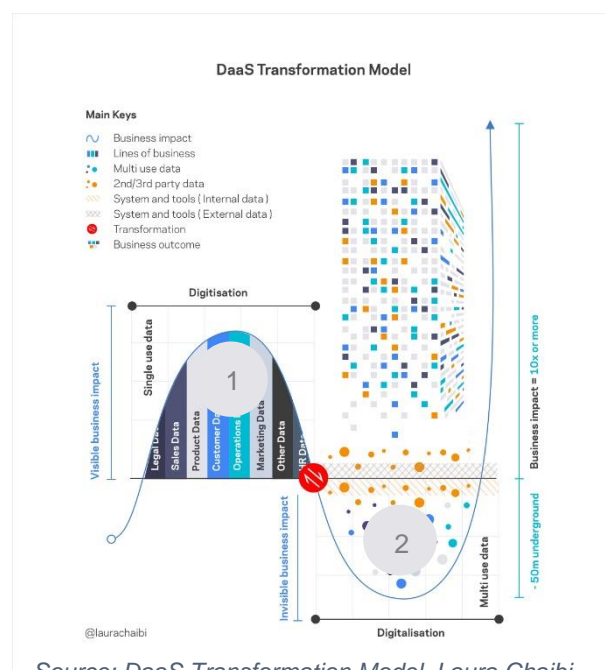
DaaS Transformation Model

Main Keys
Business impact
Lines of business
Multi use data
2nd/3rd party data
System and tools ( Internal data )
System and tools ( External data )
Transformation
Business outcome

Digitisation

Single use data

1

Visible business impact

Legal D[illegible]
Sales Data
Product Data
Customer D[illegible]
Operations
Marketing Data
Other Data
HR Data

Business impact = 10x or more

- 50m underground

Invisible business impact

2

Multi use data

@laurachaibi

Digitalisation

Source: DaaS Transformation Model, Laura Chaibi